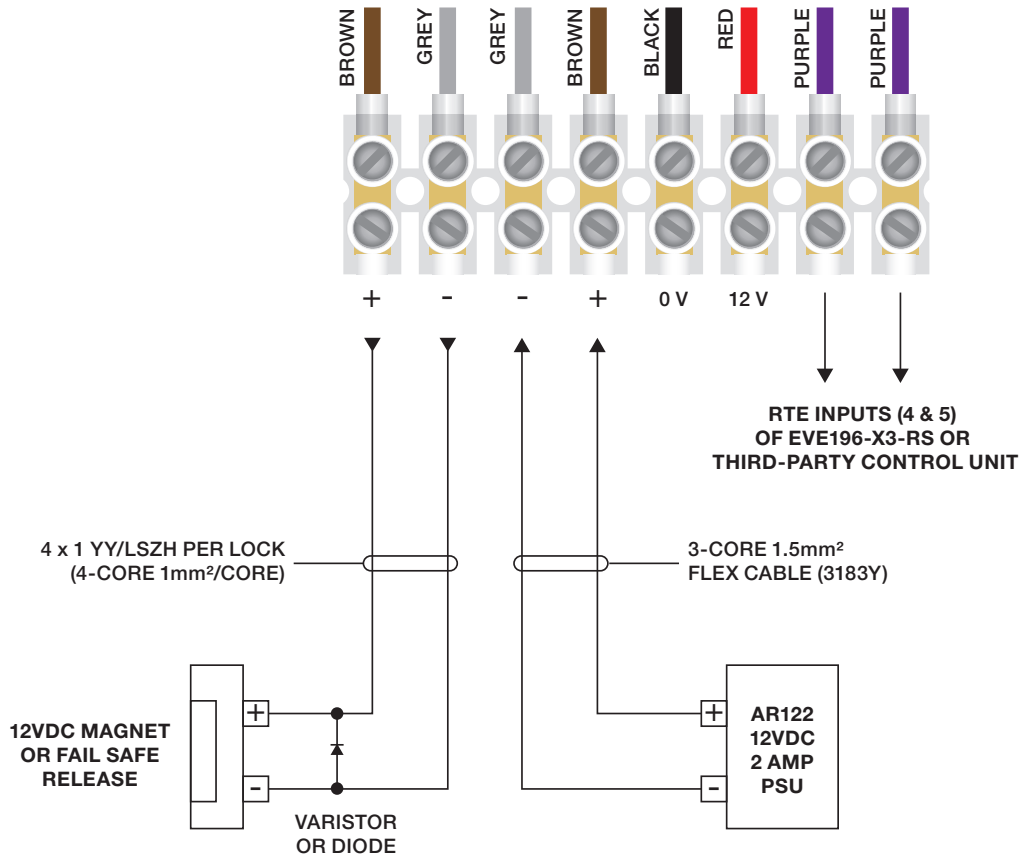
BROWN GREY GREY BROWN BLACK RED PURPLE PURPLE

+ - - + 0 V 12 V

RTE INPUTS (4 & 5)
OF EVE196-X3-RS OR
THIRD-PARTY CONTROL UNIT

4 x 1 YY/LSZH PER LOCK
(4-CORE 1mm²/CORE)

3-CORE 1.5mm²
FLEX CABLE (3183Y)

12VDC MAGNET
OR FAIL SAFE
RELEASE

+
-

VARISTOR
OR DIODE

+
-

AR122
12VDC
2 AMP
PSU